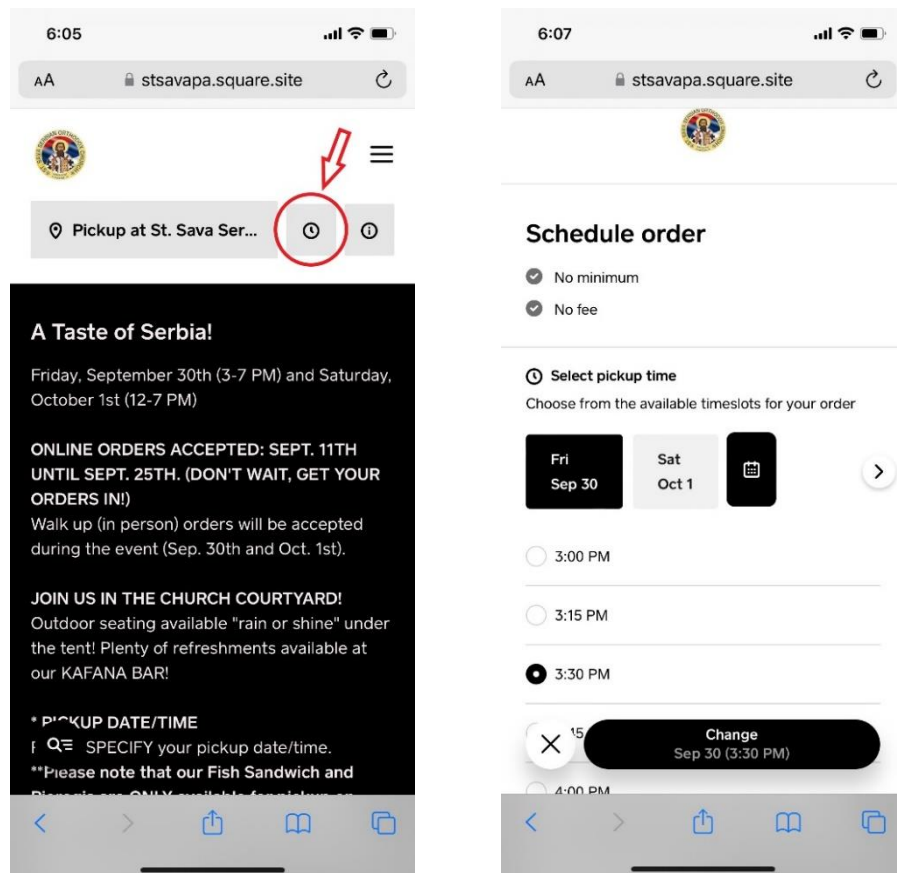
6:05

AA stsavapa.square.site

Pickup at St. Sava Ser...

A Taste of Serbia!

Friday, September 30th (3-7 PM) and Saturday, October 1st (12-7 PM)

ONLINE ORDERS ACCEPTED: SEPT. 11TH UNTIL SEPT. 25TH. (DON'T WAIT, GET YOUR ORDERS IN!)
Walk up (in person) orders will be accepted during the event (Sep. 30th and Oct. 1st).

JOIN US IN THE CHURCH COURTYARD! Outdoor seating available "rain or shine" under the tent! Plenty of refreshments available at our KAFANA BAR!

* P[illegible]KUP DATE/TIME
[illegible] SPECIFY your pickup date/time.
**Please note that our Fish Sandwich and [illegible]

6:07

AA stsavapa.square.site

Schedule order

No minimum

No fee

Select pickup time

Choose from the available timeslots for your order

Fri Sep 30

Sat Oct 1

3:00 PM

3:15 PM

3:30 PM

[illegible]45

Change
Sep 30 (3:30 PM)

4:00 PM